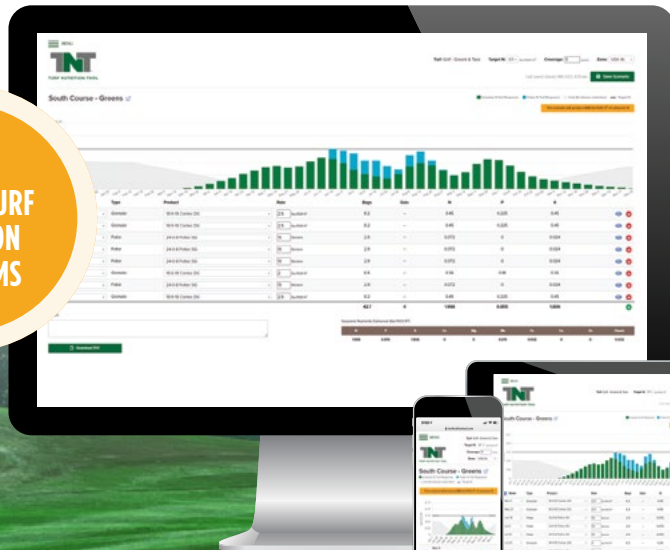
URF
ON
MS

MENU

TNT
TURF NUTRITION TOOL

South Course - Greens

Save Scenario

| Type | Product | Rate | Bags | Gals | N | P | K |
|---|---|---|---|---|---|---|---|
| Granular | 18-6-18 Contec DG | 2.5 | 8.2 | -- | 0.45 | 0.225 | 0.45 |
| Granular | 18-6-18 Contec DG | 2.5 | 8.2 | -- | 0.45 | 0.225 | 0.45 |
| Foliar | 24-0-8 Foliar SG | 6 | 2.9 | -- | 0.072 | 0 | 0.024 |
| Foliar | 24-0-8 Foliar SG | 6 | 2.9 | -- | 0.072 | 0 | 0.024 |
| Foliar | 24-0-8 Foliar SG | 6 | 2.9 | -- | 0.072 | 0 | 0.024 |
| Granular | | | 4.9 | -- | 0.36 | 0.18 | 0.18 |
| Foliar | 24-0-8 Foliar SG | 6 | 2.9 | -- | 0.072 | 0 | 0.024 |
| Granular | 18-6-18 Contec DG | 2.5 | 8.2 | -- | 0.45 | 0.225 | 0.45 |
| | | | 42.1 | 0 | 1.998 | 0.855 | 1.626 |

Download PDF

South Course - Greens